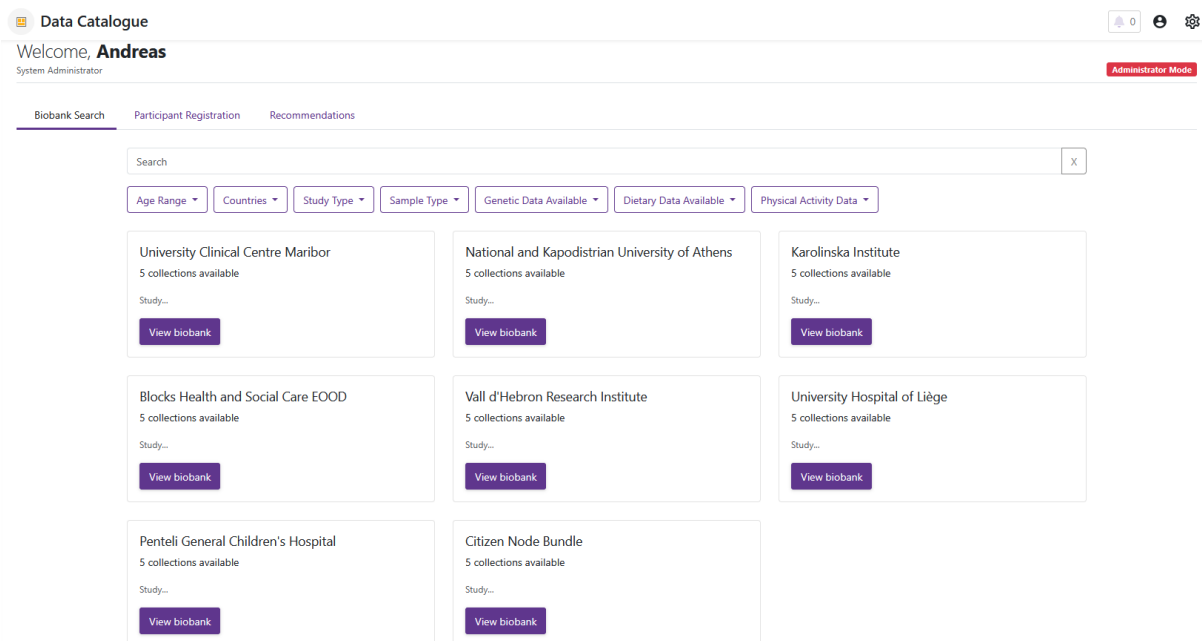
Data Catalogue

0

Welcome, **Andreas**
System Administrator

Administrator Mode

Biobank Search
Participant Registration
Recommendations

Search

X

Age Range
Countries
Study Type
Sample Type
Genetic Data Available
Dietary Data Available
Physical Activity Data

University Clinical Centre Maribor
5 collections available
Study...
View biobank

National and Kapodistrian University of Athens
5 collections available
Study...
View biobank

Karolinska Institute
5 collections available
Study...
View biobank

Blocks Health and Social Care EOOD
5 collections available
Study...
View biobank

Vall d'Hebron Research Institute
5 collections available
Study...
View biobank

University Hospital of Liège
5 collections available
Study...
View biobank

Penteli General Children's Hospital
5 collections available
Study...
View biobank

Citizen Node Bundle
5 collections available
Study...
View biobank